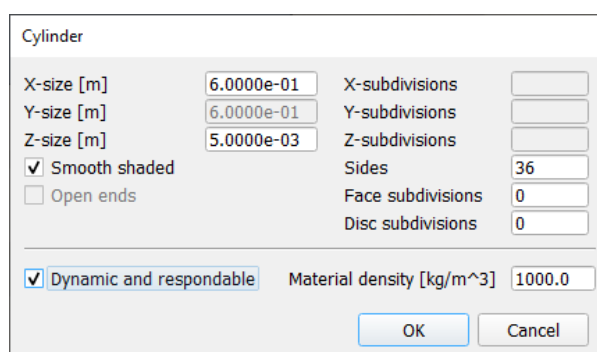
Cylinder

X-size [m] 6.0000e-01
Y-size [m] 6.0000e-01
Z-size [m] 5.0000e-03
✓ Smooth shaded
Open ends

X-subdivisions
Y-subdivisions
Z-subdivisions
Sides 36
Face subdivisions 0
Disc subdivisions 0

✓ Dynamic and respondable
Material density [kg/m^3] 1000.0

OK
Cancel